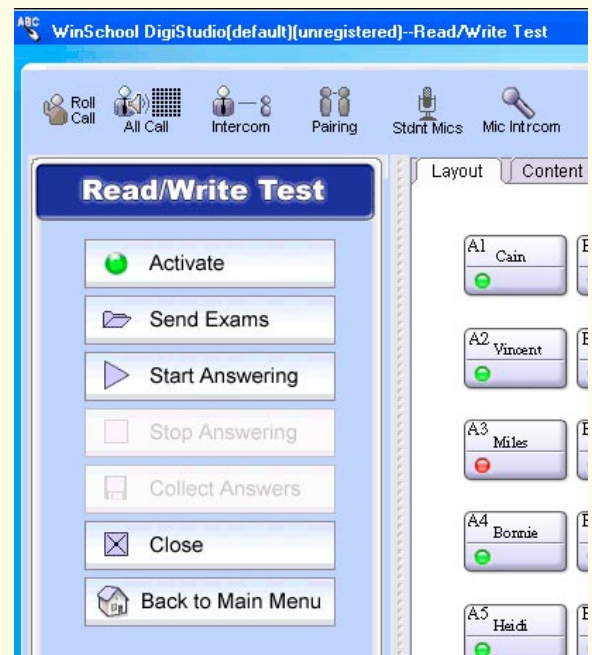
ABC WinSchool DigiStudio(default)(unregistered)--Read/Write Test

Roll Call
All Call
Intercom
Pairing
Stdnt Mics
Mic Intrcom

Read/Write Test

Activate
Send Exams
Start Answering
Stop Answering
Collect Answers
Close
Back to Main Menu

Layout
Content

A1 Cain
A2 Vincent
A3 Miles
A4 Bonnie
A5 Heidi